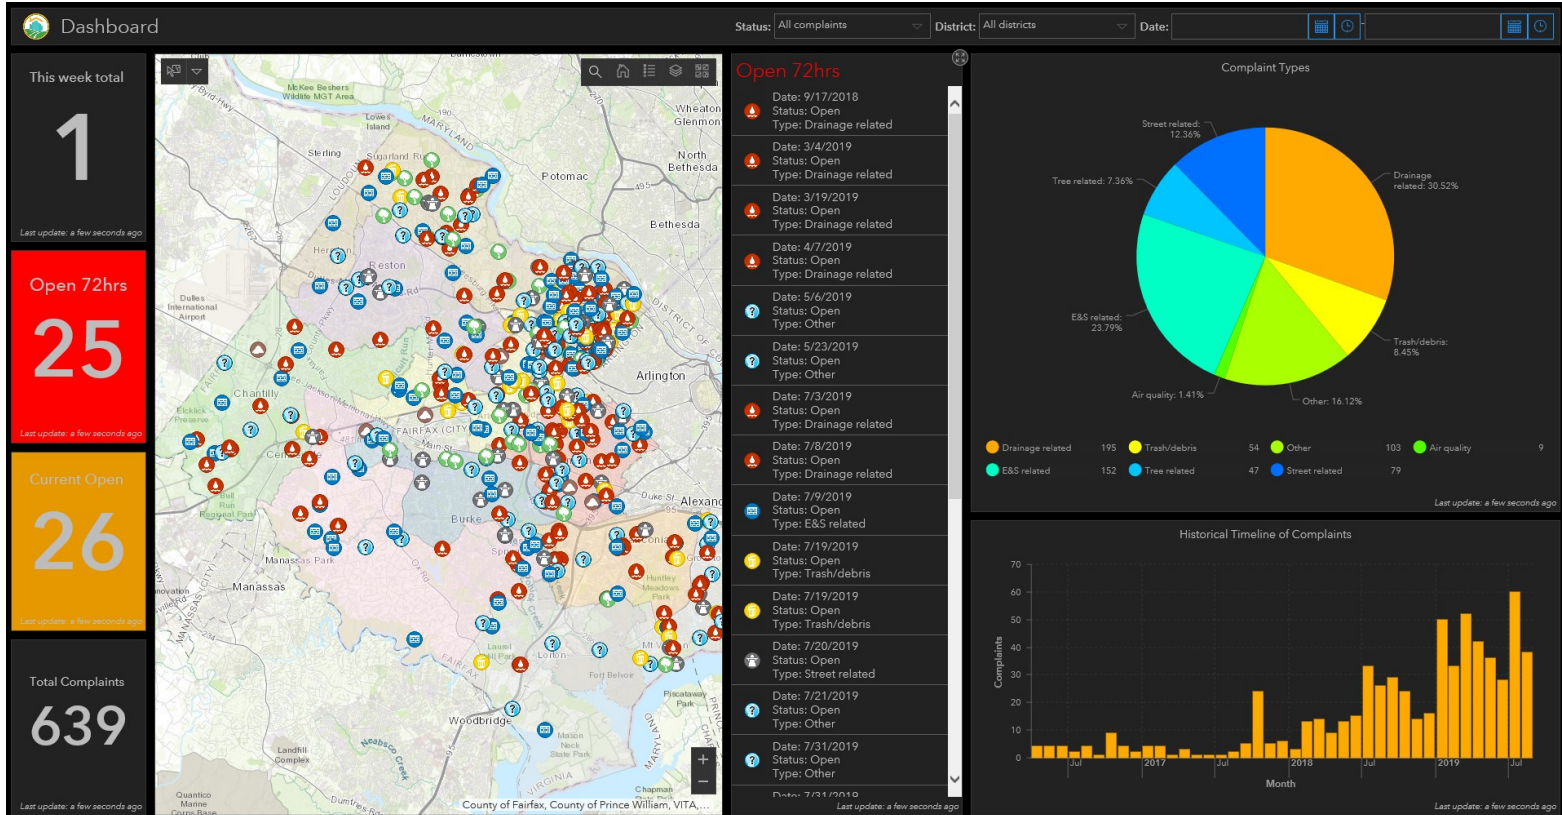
Dashboard

Status: All complaints
District: All districts
Date:

This week total
1
Last update: a few seconds ago

Open 72hrs
25
Last update: a few seconds ago

Current Open
26
Last update: a few seconds ago

Total Complaints
639
Last update: a few seconds ago

McKee Beshers Wildlife MGT Area
Lowes Island
Sterling
Potomac
Wheaton
Glenmont
North Bethesda
Bethesda
Reston
Herndon
Dulles International Airport
MARYLAND
Arlington
Chantilly
FAIRFAX (CITY)
Centreville
Burke
Manassas Park
Manassas
Alexandria
Huntley Meadows Park
Lorton
Fort Belvoir
Woodbridge
Landfill Complex
Mason Neck State Park
Piscataway Park
Chapman State Park
Quantico Marine Corps Base
VIRGINIA
County of Fairfax, County of Prince William, VITA,...

Open 72hrs
Date: 9/17/2018
Status: Open
Type: Drainage related
Date: 3/4/2019
Status: Open
Type: Drainage related
Date: 3/19/2019
Status: Open
Type: Drainage related
Date: 4/7/2019
Status: Open
Type: Drainage related
Date: 5/6/2019
Status: Open
Type: Other
Date: 5/23/2019
Status: Open
Type: Other
Date: 7/3/2019
Status: Open
Type: Drainage related
Date: 7/8/2019
Status: Open
Type: Drainage related
Date: 7/9/2019
Status: Open
Type: E&S related
Date: 7/19/2019
Status: Open
Type: Trash/debris
Date: 7/19/2019
Status: Open
Type: Trash/debris
Date: 7/20/2019
Status: Open
Type: Street related
Date: 7/21/2019
Status: Open
Type: Other
Date: 7/31/2019
Status: Open
Type: Other
Date: 7/31/2019
Last update: a few seconds ago

Complaint Types
Street related: 12.36%
Tree related: 7.36%
Drainage related: 30.52%
E&S related: 23.79%
Trash/debris: 8.45%
Air quality: 1.41%
Other: 16.12%

| Drainage related | 195 | Trash/debris | 54 | Other | 103 | Air quality | 9 |
|---|---|---|---|---|---|---|---|
| E&S related | 152 | Tree related | 47 | Street related | 79 | | |

Last update: a few seconds ago

Historical Timeline of Complaints
70
60
50
40
30
20
10
0
Complaints
Jul
2017
Jul
2018
Jul
2019
Jul
Month
Last update: a few seconds ago